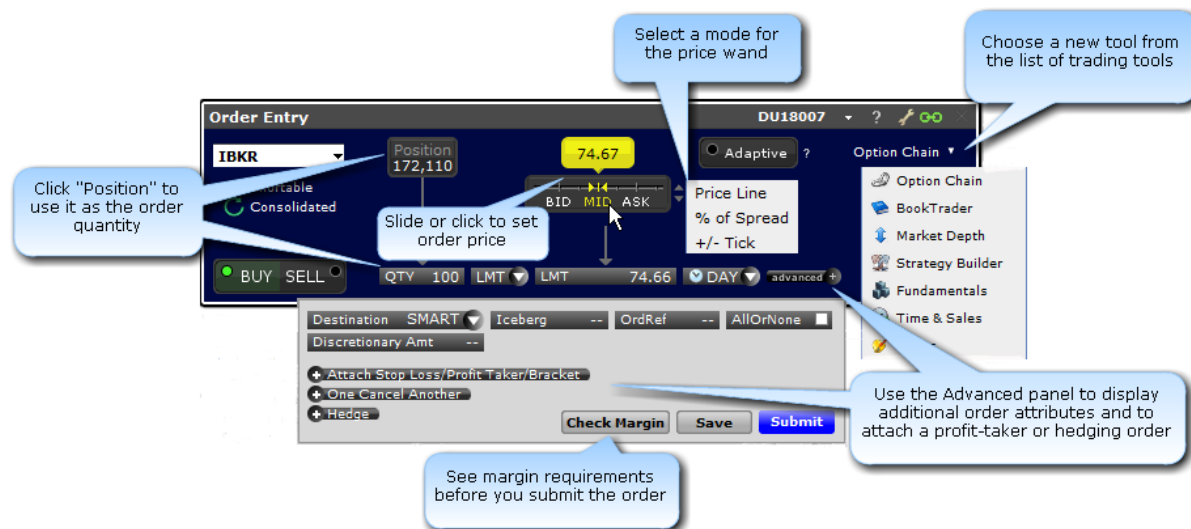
Select a mode for the price wand

Choose a new tool from the list of trading tools

Order Entry

DU18007 ?

IBKR

Position 172,110

74.67

Adaptive ?

Option Chain

Click "Position" to use it as the order quantity

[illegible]ortable

Consolidated

BID MID ASK

Price Line

% of Spread

+/- Tick

Option Chain

BookTrader

Market Depth

Strategy Builder

Fundamentals

Time & Sales

Slide or click to set order price

BUY SELL

QTY 100

LMT

LMT 74.66

DAY

advanced

Destination SMART

Iceberg --

OrdRef --

AllOrNone

Discretionary Amt --

Attach Stop Loss/Profit Taker/Bracket

One Cancel Another

Hedge

Check Margin

Save

Submit

Use the Advanced panel to display additional order attributes and to attach a profit-taker or hedging order

See margin requirements before you submit the order